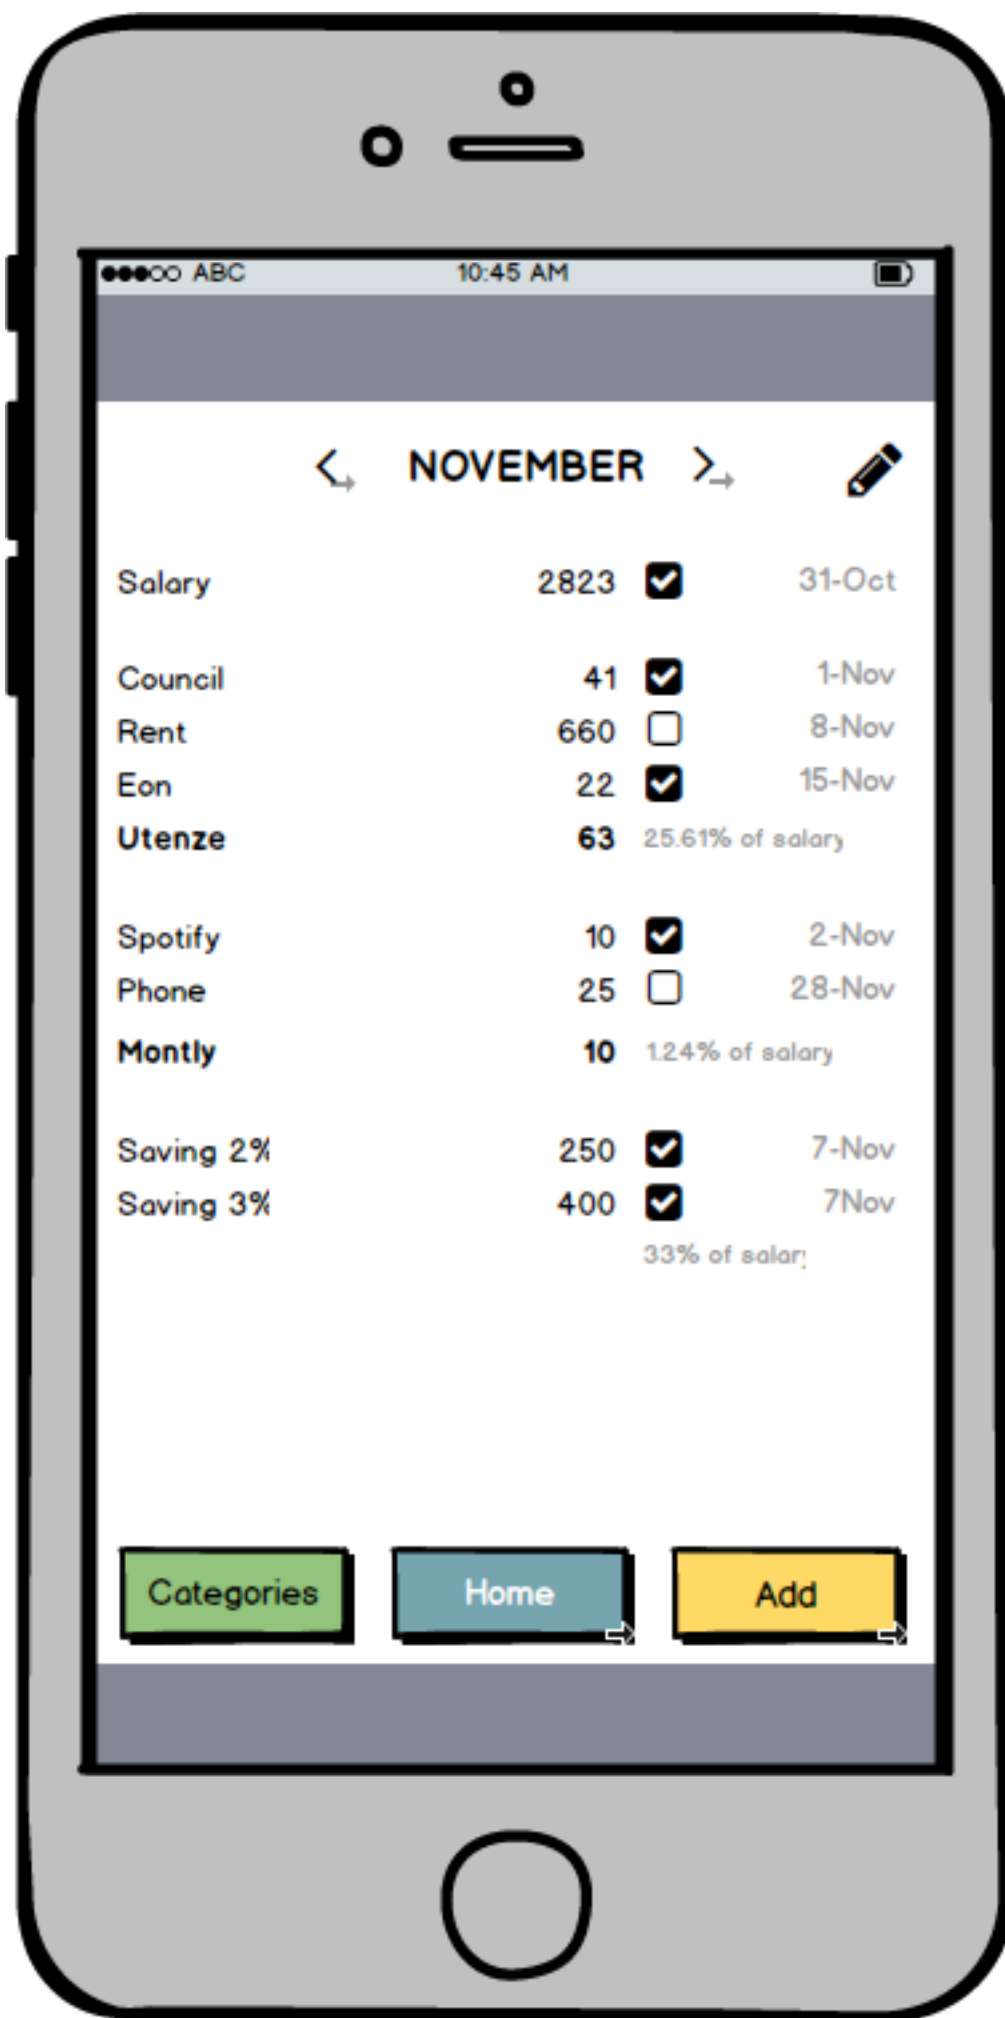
●●●○○ ABC 10:45 AM

< NOVEMBER >

| | | | |
|---|---|---|---|
| Salary | 2823 | ☑ | 31-Oct |
| Council | 41 | ☑ | 1-Nov |
| Rent | 660 | ☐ | 8-Nov |
| Eon | 22 | ☑ | 15-Nov |
| **Utenze** | **63** | 25.61% of salary | |
| Spotify | 10 | ☑ | 2-Nov |
| Phone | 25 | ☐ | 28-Nov |
| **Montly** | **10** | 1.24% of salary | |
| Saving 2% | 250 | ☑ | 7-Nov |
| Saving 3% | 400 | ☑ | 7Nov |
| | | 33% of salary | |

Categories Home Add